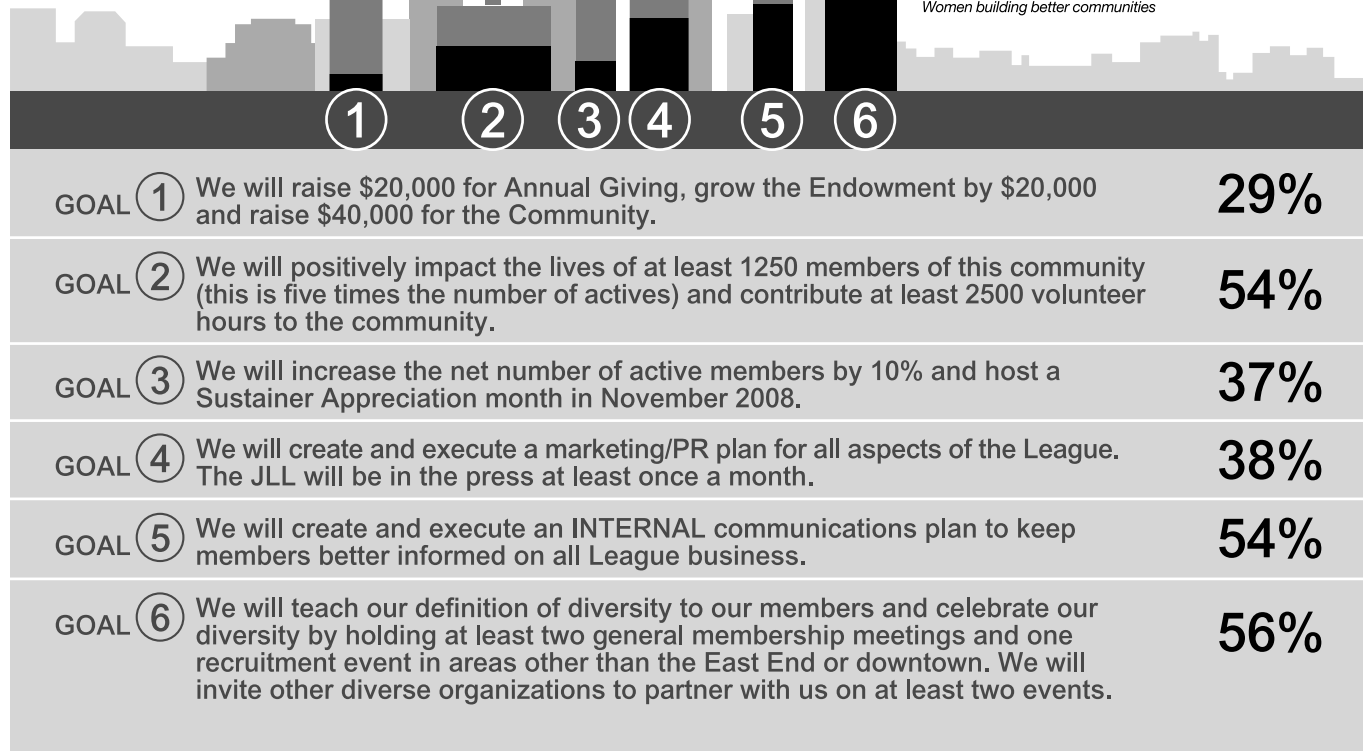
Women building better communities

1 2 3 4 5 6

GOAL 1 We will raise \$20,000 for Annual Giving, grow the Endowment by \$20,000 and raise \$40,000 for the Community. 29%

GOAL 2 We will positively impact the lives of at least 1250 members of this community (this is five times the number of actives) and contribute at least 2500 volunteer hours to the community. 54%

GOAL 3 We will increase the net number of active members by 10% and host a Sustainer Appreciation month in November 2008. 37%

GOAL 4 We will create and execute a marketing/PR plan for all aspects of the League. The JLL will be in the press at least once a month. 38%

GOAL 5 We will create and execute an INTERNAL communications plan to keep members better informed on all League business. 54%

GOAL 6 We will teach our definition of diversity to our members and celebrate our diversity by holding at least two general membership meetings and one recruitment event in areas other than the East End or downtown. We will invite other diverse organizations to partner with us on at least two events. 56%